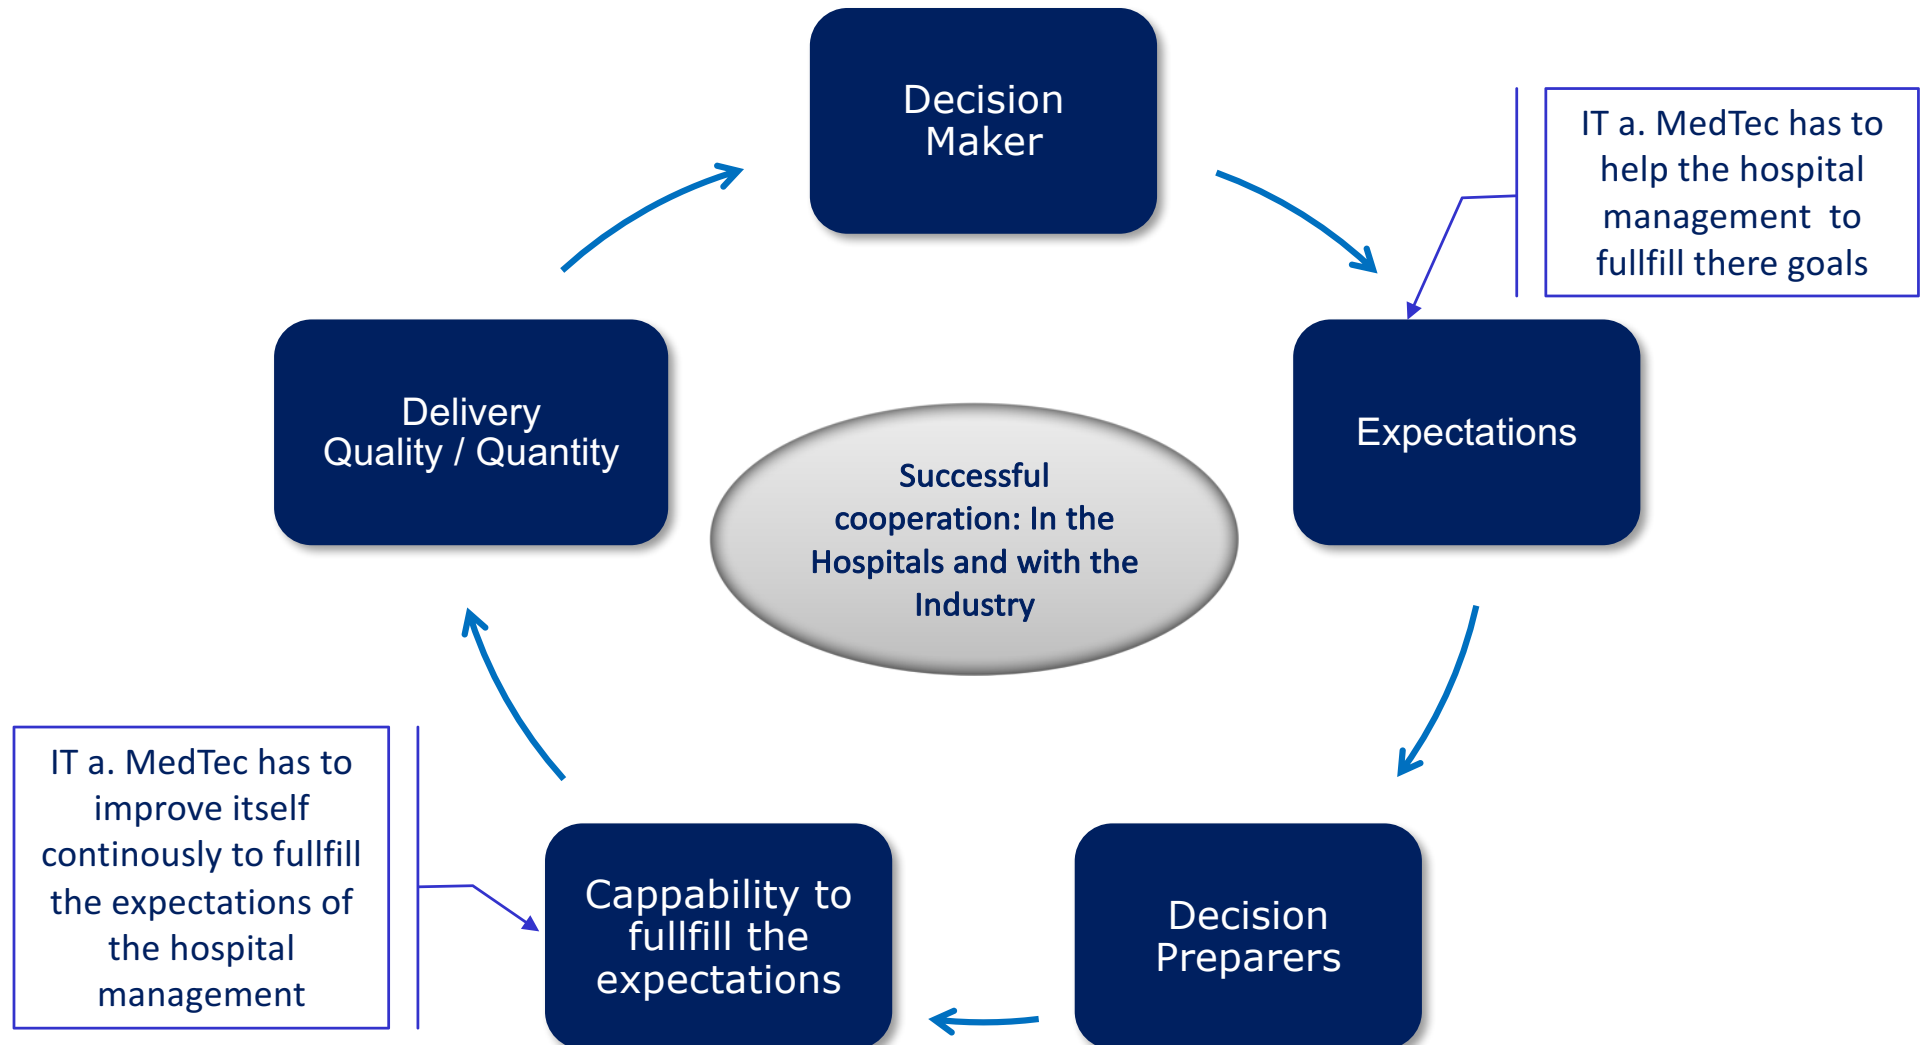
Decision Maker

IT a. MedTec has to help the hospital management to fullfill there goals

Expectations

Successful cooperation: In the Hospitals and with the Industry

Delivery Quality / Quantity

Decision Preparers

Cappability to fullfill the expectations

IT a. MedTec has to improve itself continously to fullfill the expectations of the hospital management